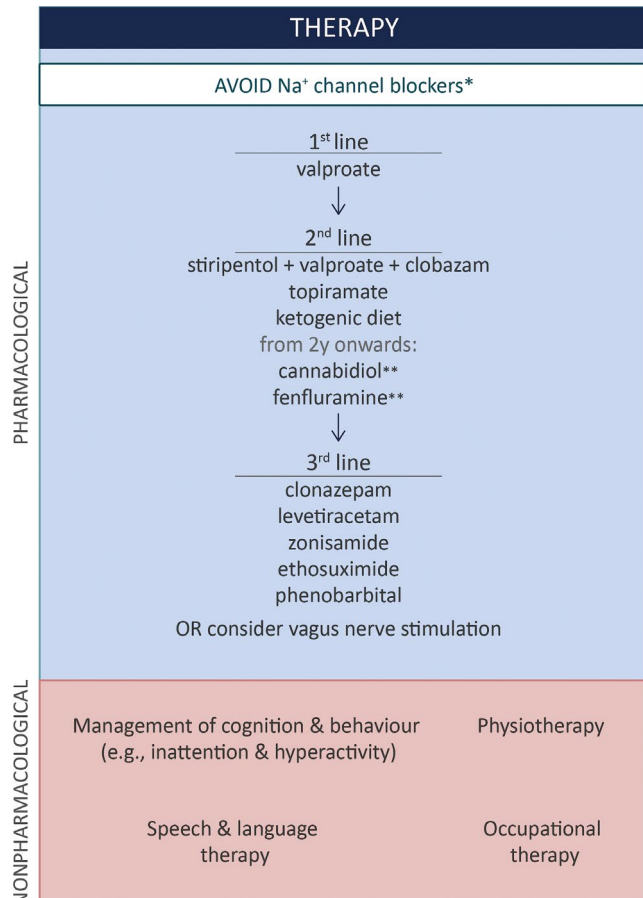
THERAPY

AVOID $Na^+$ channel blockers*

PHARMACOLOGICAL

1st line
valproate

2nd line
stiripentol + valproate + clobazam
topiramate
ketogenic diet
from 2y onwards:
cannabidiol**
fenfluramine**

3rd line
clonazepam
levetiracetam
zonisamide
ethosuximide
phenobarbital

OR consider vagus nerve stimulation

NONPHARMACOLOGICAL

Management of cognition & behaviour (e.g., inattention & hyperactivity)

Physiotherapy

Speech & language therapy

Occupational therapy